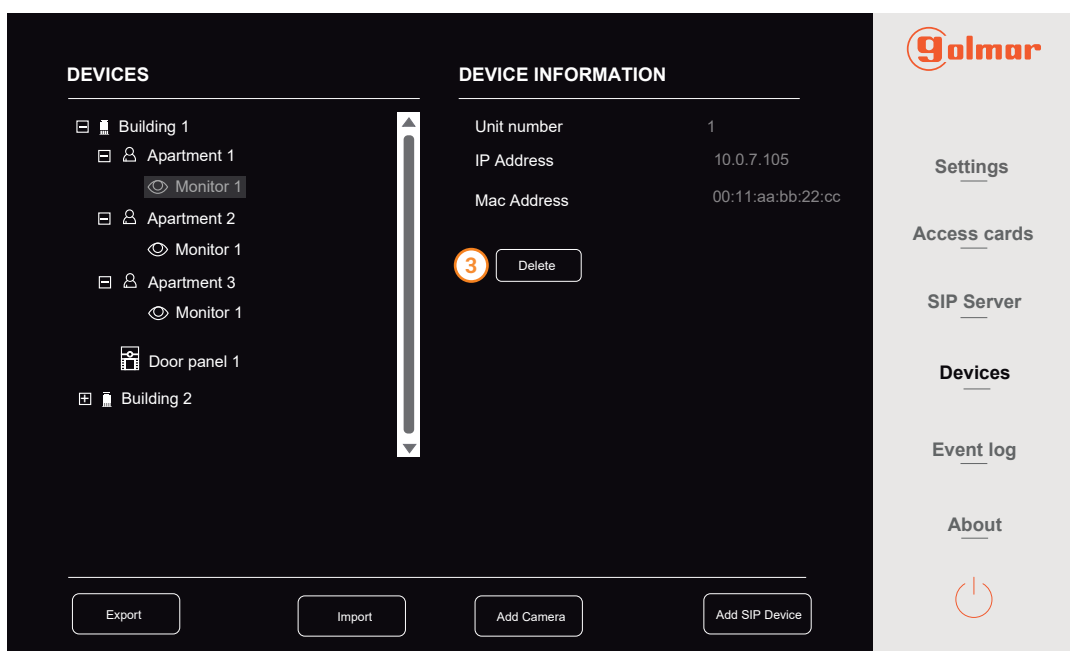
DEVICES

Building 1
Apartment 1
Monitor 1
Apartment 2
Monitor 1
Apartment 3
Monitor 1
Door panel 1
Building 2

DEVICE INFORMATION

Unit number 1
IP Address 10.0.7.105
Mac Address 00:11:aa:bb:22:cc

3 Delete

Export
Import
Add Camera
Add SIP Device

golmar

Settings
Access cards
SIP Server
Devices
Event log
About